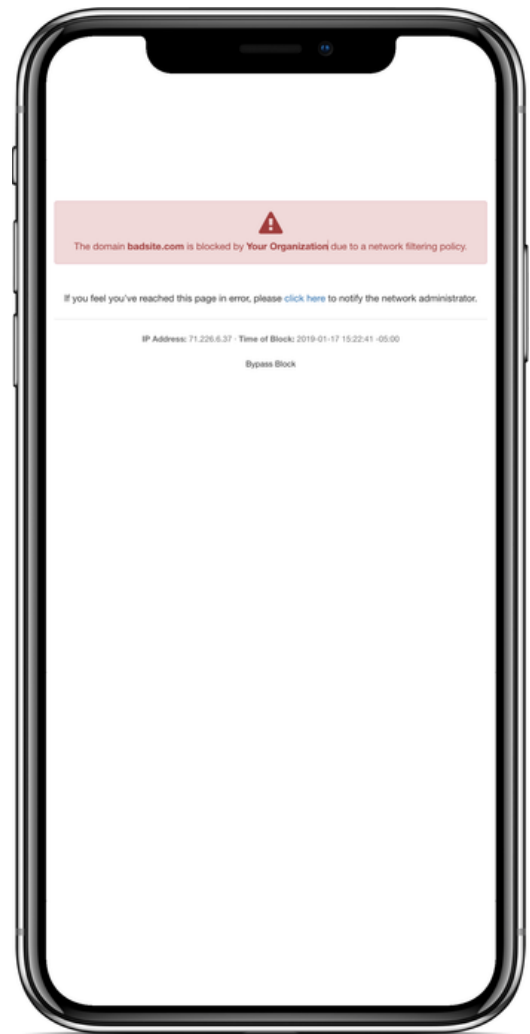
The domain badsite.com is blocked by Your Organization due to a network filtering policy.

If you feel you've reached this page in error, please click here to notify the network administrator.

IP Address: 71.226.6.37 · Time of Block: 2019-01-17 15:22:41 -05:00

Bypass Block